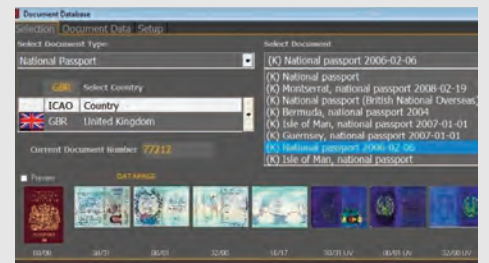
Document Database
Selection Document Data Setup

Select Document Type
National Passport

GBR Select Country
ICAO Country
GBR United Kingdom

Current Document Number 77212

Preview DATAPAGE

Select Document
(K) National passport 2006-02-06
(K) National passport
(K) Montserrat, national passport 2008-02-19
(K) National passport (British National Overseas)
(K) Bermuda, national passport 2004
(K) Isle of Man, national passport 2007-01-01
(K) Guernsey, national passport 2007-01-01
(K) National passport 2006-02-06
(K) Isle of Man, national passport

00/00 30/31 00/01 32/00 16/17 30/31 UV 00/01 UV 32/00 UV